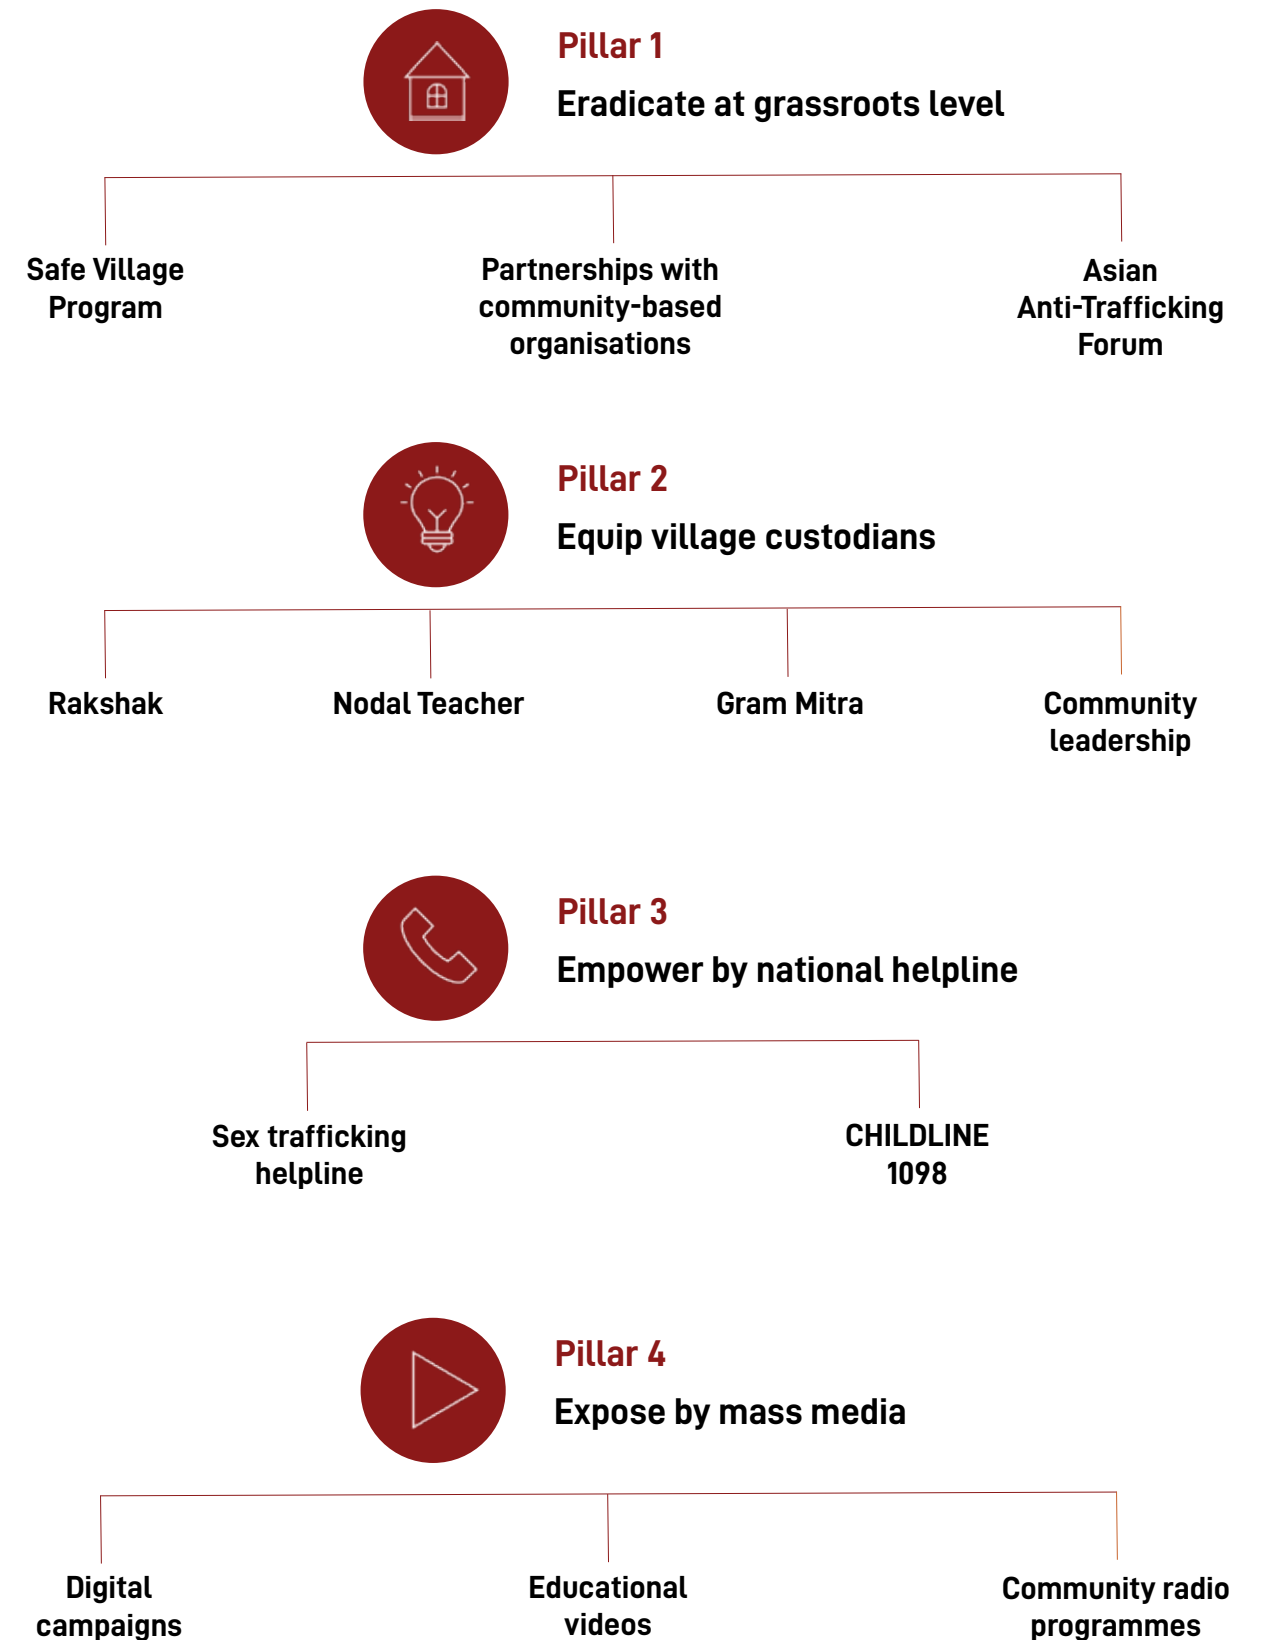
Pillar 1
Eradicate at grassroots level

Safe Village Program

Partnerships with community-based organisations

Asian Anti-Trafficking Forum

Pillar 2
Equip village custodians

Rakshak

Nodal Teacher

Gram Mitra

Community leadership

Pillar 3
Empower by national helpline

Sex trafficking helpline

CHILDLINE 1098

Pillar 4
Expose by mass media

Digital campaigns

Educational videos

Community radio programmes